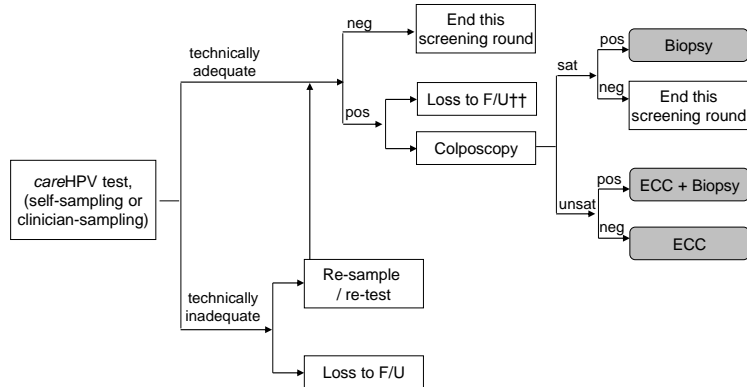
careHPV test, (self-sampling or clinician-sampling)

technically adequate

neg

End this screening round

pos

Loss to F/U††

Colposcopy

sat

pos

Biopsy

neg

End this screening round

unsat

pos

ECC + Biopsy

neg

ECC

technically inadequate

Re-sample / re-test

Loss to F/U